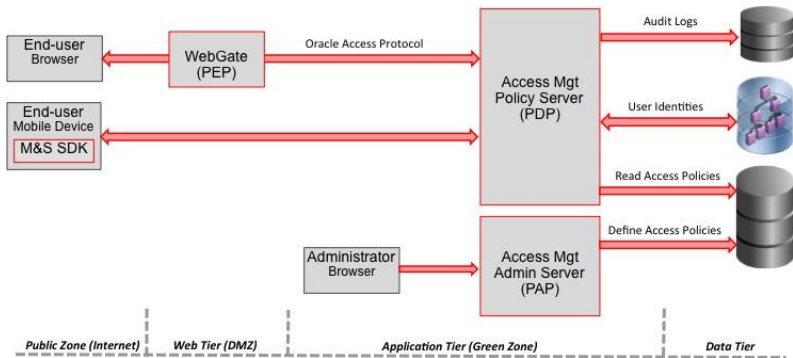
End-user Browser

WebGate (PEP)

Oracle Access Protocol

Access Mgt Policy Server (PDP)

Audit Logs

End-user Mobile Device

M&S SDK

User Identities

Read Access Policies

Administrator Browser

Access Mgt Admin Server (PAP)

Define Access Policies

Public Zone (Internet)

Web Tier (DMZ)

Application Tier (Green Zone)

Data Tier